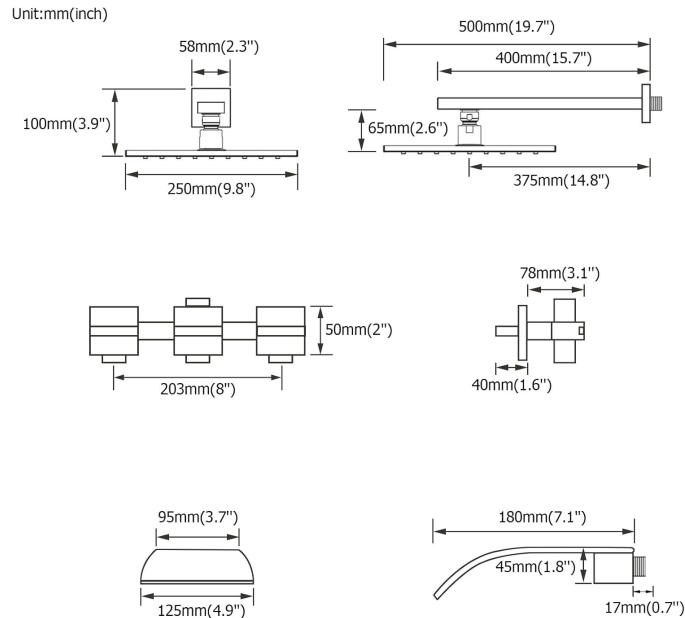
Unit:mm(inch)

58mm(2.3")

100mm(3.9")

250mm(9.8")

500mm(19.7")

400mm(15.7")

65mm(2.6")

375mm(14.8")

50mm(2")

203mm(8")

78mm(3.1")

40mm(1.6")

95mm(3.7")

125mm(4.9")

180mm(7.1")

45mm(1.8")

17mm(0.7")